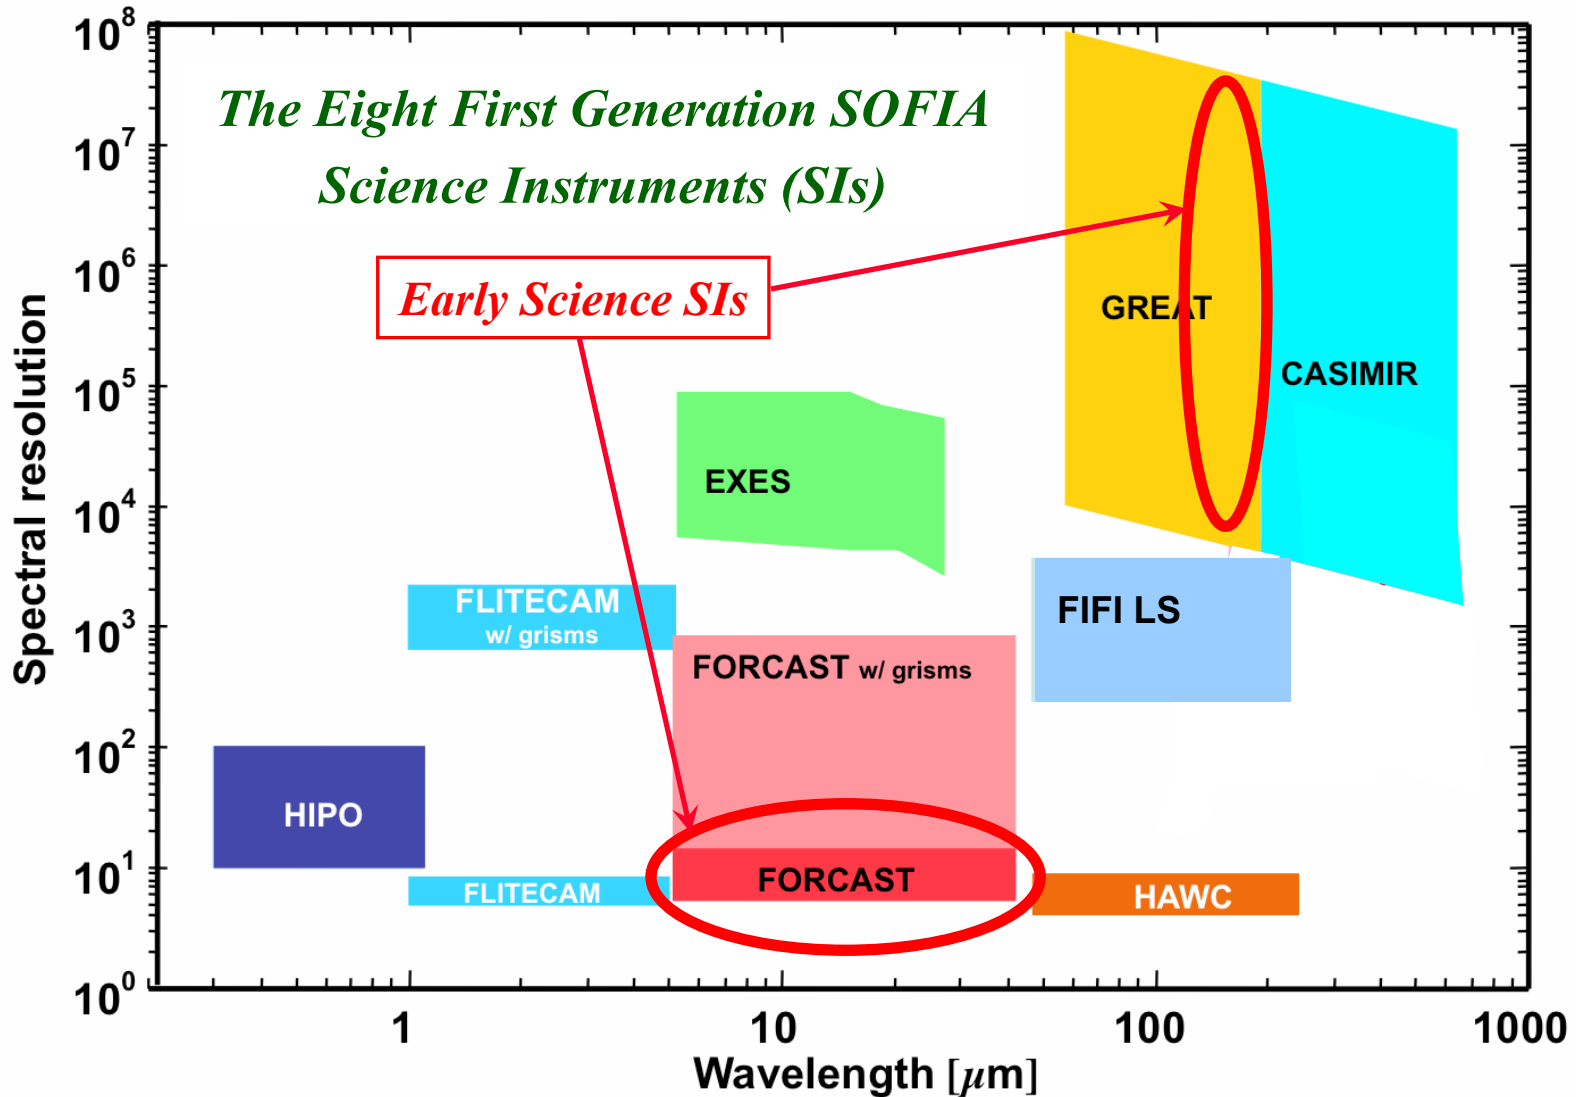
The Eight First Generation SOFIA Science Instruments (SIs)

Early Science SIs

$10^8$
$10^7$
$10^6$
$10^5$
$10^4$
$10^3$
$10^2$
$10^1$
$10^0$

Spectral resolution

GREAT
CASIMIR
EXES
FLITECAM w/ grisms
FORCAST w/ grisms
FIFI LS
HIPO
FLITECAM
FORCAST
HAWC

1
10
100
1000
Wavelength [$\mu$m]